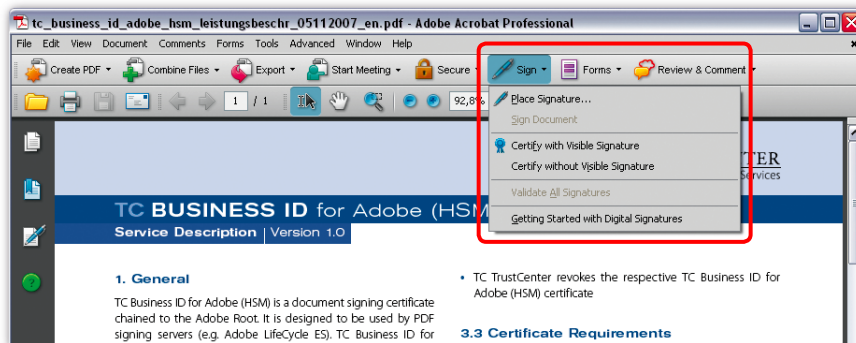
tc_business_id_adobe_hsm_leistungsbeschr_05112007_en.pdf - Adobe Acrobat Professional

File Edit View Document Comments Forms Tools Advanced Window Help

Create PDF Combine Files Export Start Meeting Secure Sign Forms Review & Comment

1 / 1 92,8%

Place Signature...
Sign Document
Certify with Visible Signature
Certify without Visible Signature
Validate All Signatures
Getting Started with Digital Signatures

TER
Services

TC BUSINESS ID for Adobe (HSM

Service Description | Version 1.0

1. General

TC Business ID for Adobe (HSM) is a document signing certificate chained to the Adobe Root. It is designed to be used by PDF signing servers (e.g. Adobe LifeCycle ES). TC Business ID for

• TC TrustCenter revokes the respective TC Business ID for Adobe (HSM) certificate

3.3 Certificate Requirements